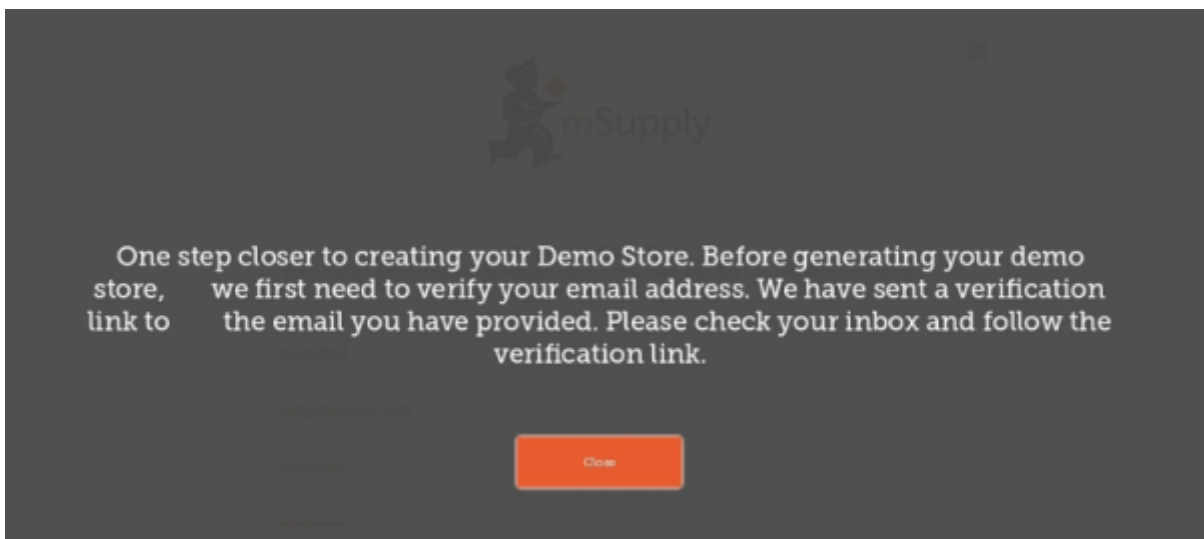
mSupply

One step closer to creating your Demo Store. Before generating your demo store, we first need to verify your email address. We have sent a verification link to the email you have provided. Please check your inbox and follow the verification link.

Close